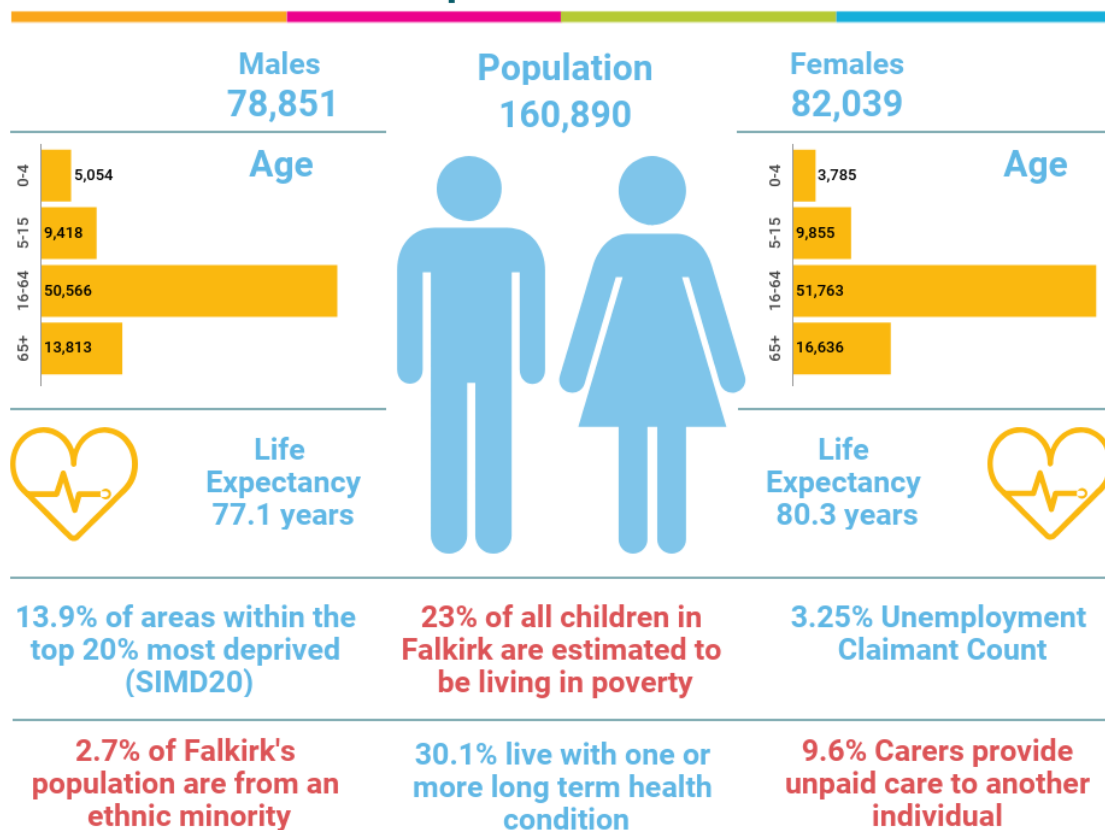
Males
78,851

Population
160,890

Females
82,039

Age

| | |
|---|---|
| 0-4 | 5,054 |
| 5-15 | 9,418 |
| 16-64 | 50,566 |
| 65+ | 13,813 |

Age

| | |
|---|---|
| 0-4 | 3,785 |
| 5-15 | 9,855 |
| 16-64 | 51,763 |
| 65+ | 16,636 |

Life Expectancy 77.1 years

Life Expectancy 80.3 years

13.9% of areas within the top 20% most deprived (SIMD20)

23% of all children in Falkirk are estimated to be living in poverty

3.25% Unemployment Claimant Count

2.7% of Falkirk's population are from an ethnic minority

30.1% live with one or more long term health condition

9.6% Carers provide unpaid care to another individual